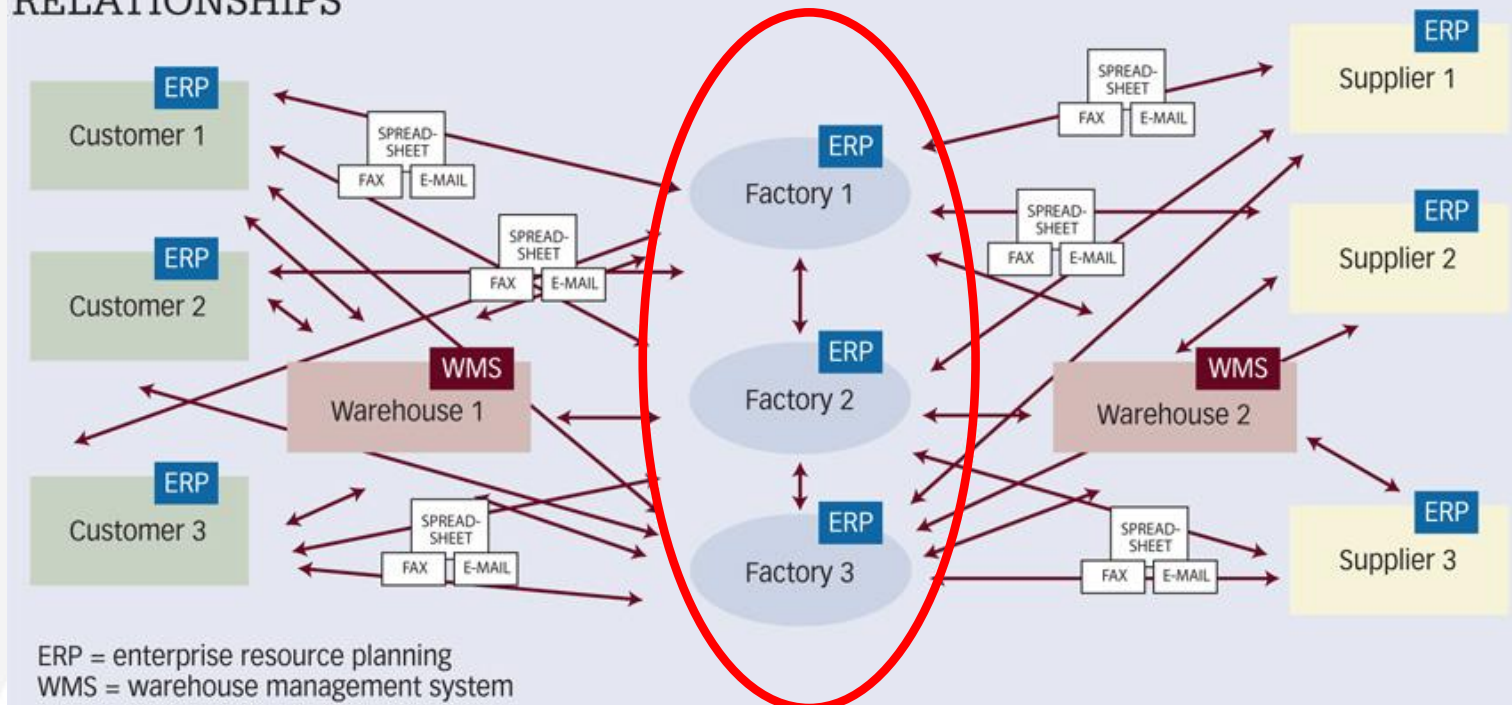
RELATIONSHIPS

ERP
Customer 1

ERP
Customer 2

ERP
Customer 3

WMS
Warehouse 1

SPREADSHEET
FAX
E-MAIL

SPREADSHEET
FAX
E-MAIL

SPREADSHEET
FAX
E-MAIL

ERP
Factory 1

ERP
Factory 2

ERP
Factory 3

SPREADSHEET
FAX
E-MAIL

SPREADSHEET
FAX
E-MAIL

SPREADSHEET
FAX
E-MAIL

WMS
Warehouse 2

ERP
Supplier 1

ERP
Supplier 2

ERP
Supplier 3

ERP = enterprise resource planning
WMS = warehouse management system